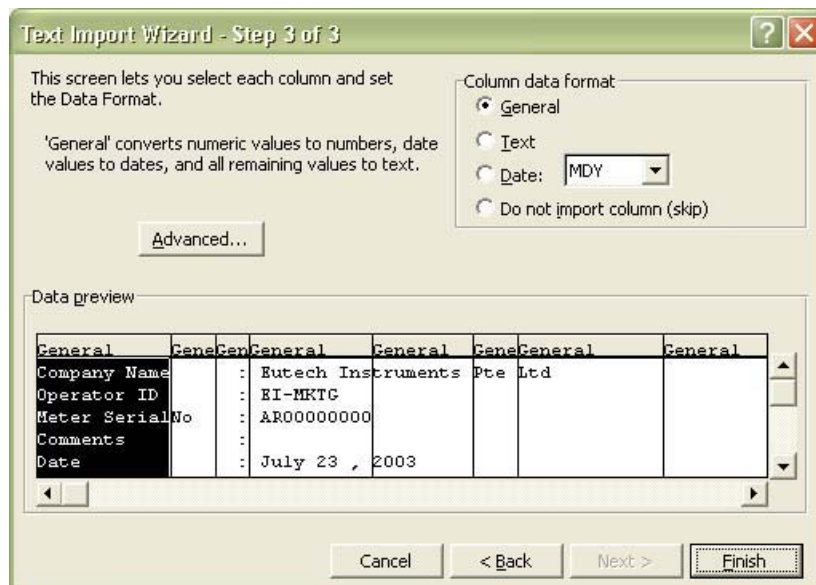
Text Import Wizard - Step 3 of 3

This screen lets you select each column and set the Data Format.

'General' converts numeric values to numbers, date values to dates, and all remaining values to text.

Advanced...

Column data format
General
Text
Date: MDY
Do not import column (skip)

Data preview

| General | Gene | Gen | General | General | Gene | General | General |
|---|---|---|---|---|---|---|---|
| Company Name | | : | Eutech Ins | truments | Pte | Ltd | |
| Operator ID | | : | EI-MKTG | | | | |
| Meter Serial | No | : | AR00000000 | | | | |
| Comments | | : | | | | | |
| Date | | : | July 23 , | 2003 | | | |

Cancel
< Back
Next >
Finish